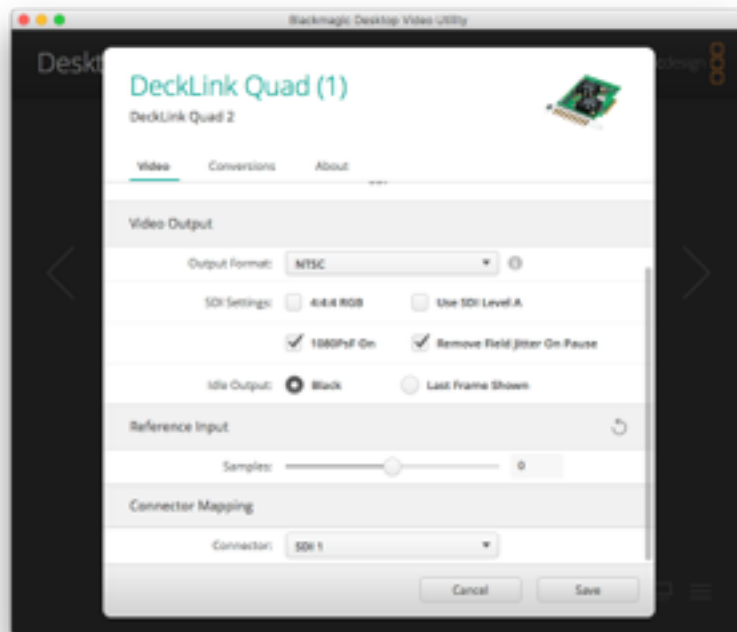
Blackmagic Desktop Video Utility

Deskt

design

DeckLink Quad (1)

DeckLink Quad 2

Video Conversions About

Video Output

Output Format: NTSC

SDI Settings: 4:4:4 RGB Use SDI Level A

1080PsF On Remove Field Jitter On Pause

Idle Output: Black Last Frame Shown

Reference Input

Samples: 0

Connector Mapping

Connector: SDI 1

Cancel Save